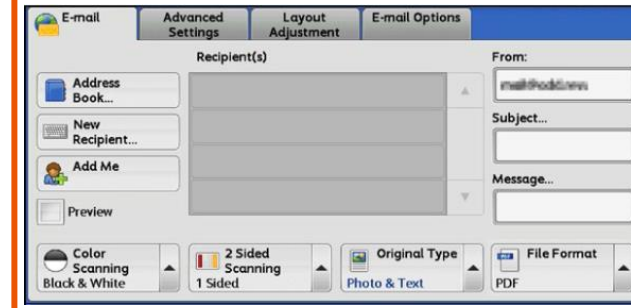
E-mail

Advanced Settings

Layout Adjustment

E-mail Options

Recipient(s)

From:

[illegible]

Address Book...

New Recipient...

Add Me

Preview

Subject...

Message...

Color Scanning
Black & White

2 Sided Scanning
1 Sided

Original Type
Photo & Text

File Format
PDF